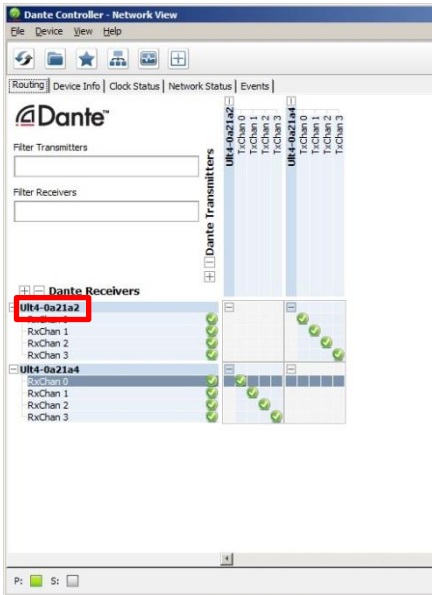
Dante Controller - Network View

File Device View Help

Routing | Device Info | Clock Status | Network Status | Events |

Dante™

Filter Transmitters

Filter Receivers

Dante Transmitters

Ult4-0a21a2
TxChan 0
TxChan 1
TxChan 2
TxChan 3

Ult4-0a21a4
TxChan 0
TxChan 1
TxChan 2
TxChan 3

Dante Receivers

Ult4-0a21a2
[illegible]
RxChan 1
RxChan 2
RxChan 3

Ult4-0a21a4
RxChan 0
RxChan 1
RxChan 2
RxChan 3

P: S: